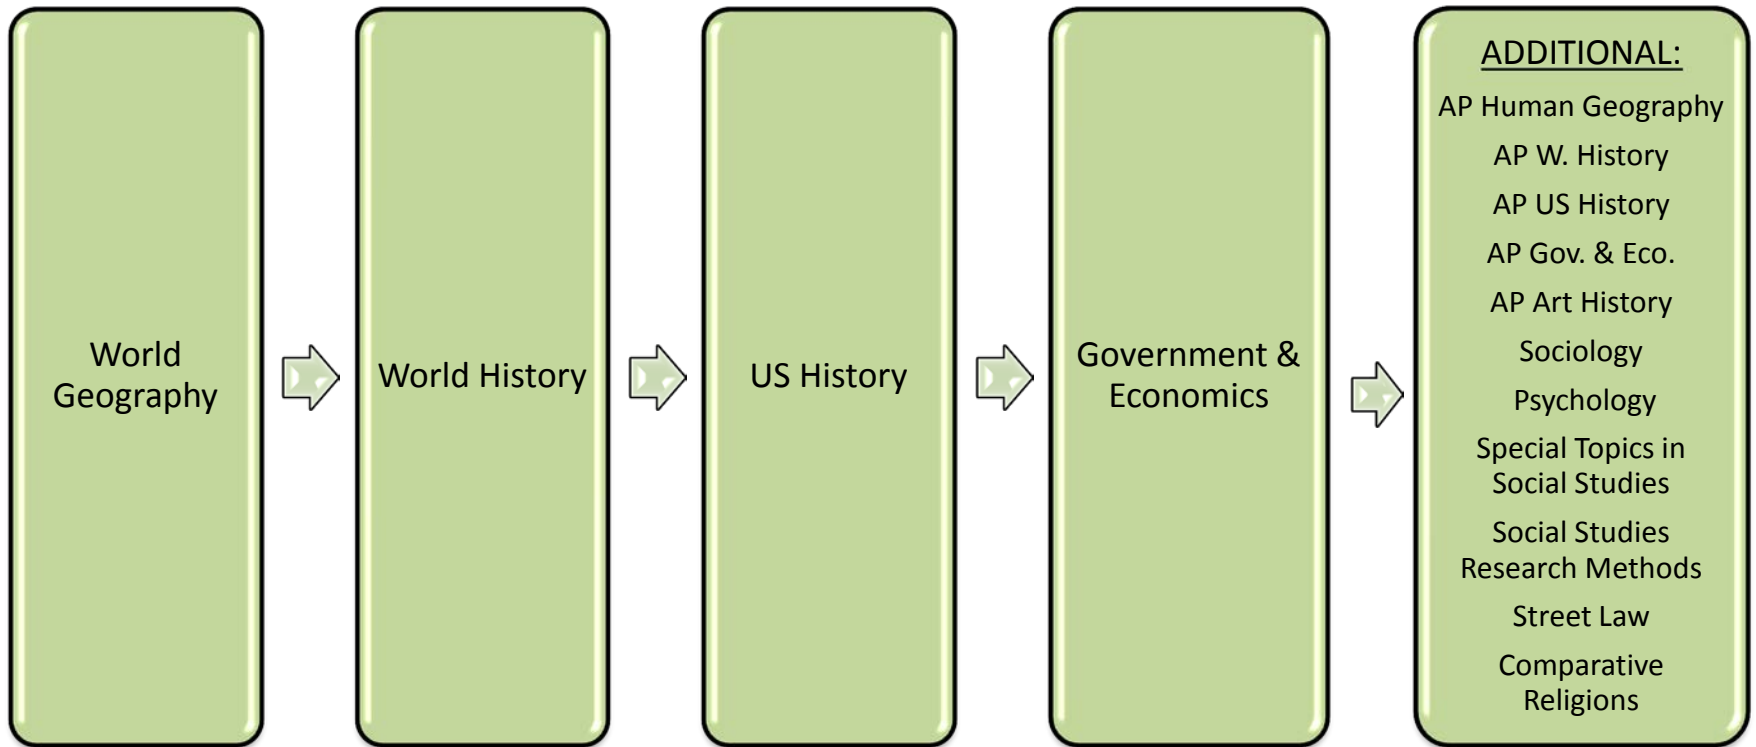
World Geography

World History

US History

Government & Economics

ADDITIONAL:

AP Human Geography

AP W. History

AP US History

AP Gov. & Eco.

AP Art History

Sociology

Psychology

Special Topics in Social Studies

Social Studies Research Methods

Street Law

Comparative Religions